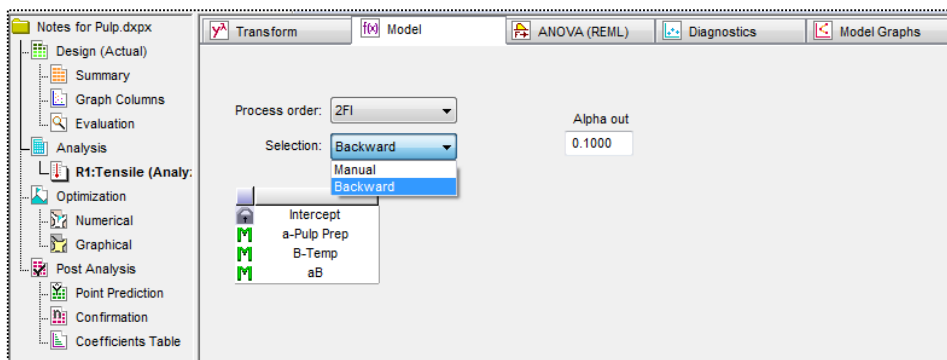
Notes for Pulp.dxpx
Design (Actual)
Summary
Graph Columns
Evaluation
Analysis
R1:Tensile (Analy:
Optimization
Numerical
Graphical
Post Analysis
Point Prediction
Confirmation
Coefficients Table

Transform
f(x) Model
ANOVA (REML)
Diagnostics
Model Graphs

Process order: 2FI
Selection: Backward
Manual
Backward

Alpha out
0.1000

Intercept
M a-Pulp Prep
M B-Temp
M aB